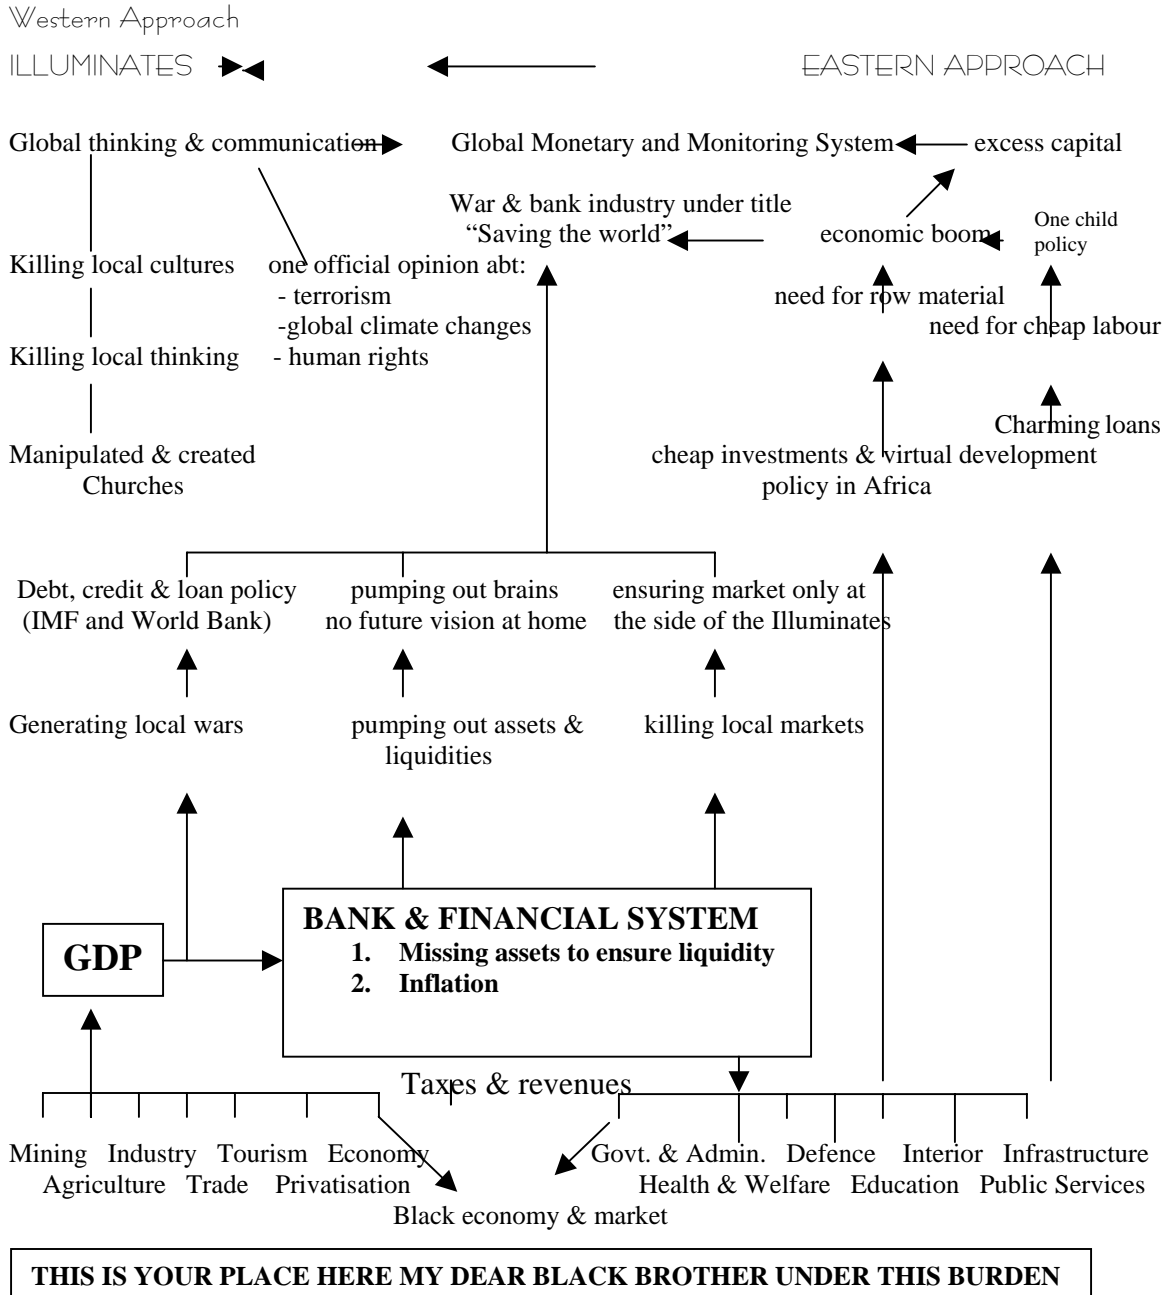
Western Approach

ILLUMINATES

EASTERN APPROACH

Global thinking & communication

Global Monetary and Monitoring System

excess capital

War & bank industry under title "Saving the world"

economic boom

One child policy

Killing local cultures

one official opinion abt:
- terrorism
-global climate changes
- human rights

need for row material

need for cheap labour

Killing local thinking

Charming loans

Manipulated & created Churches

cheap investments & virtual development policy in Africa

Debt, credit & loan policy (IMF and World Bank)

pumping out brains no future vision at home

ensuring market only at the side of the Illuminates

Generating local wars

pumping out assets & liquidities

killing local markets

GDP

BANK & FINANCIAL SYSTEM
1. Missing assets to ensure liquidity
2. Inflation

Taxes & revenues

Mining Industry Tourism Economy
Agriculture Trade Privatisation

Govt. & Admin. Defence Interior Infrastructure
Health & Welfare Education Public Services

Black economy & market

THIS IS YOUR PLACE HERE MY DEAR BLACK BROTHER UNDER THIS BURDEN